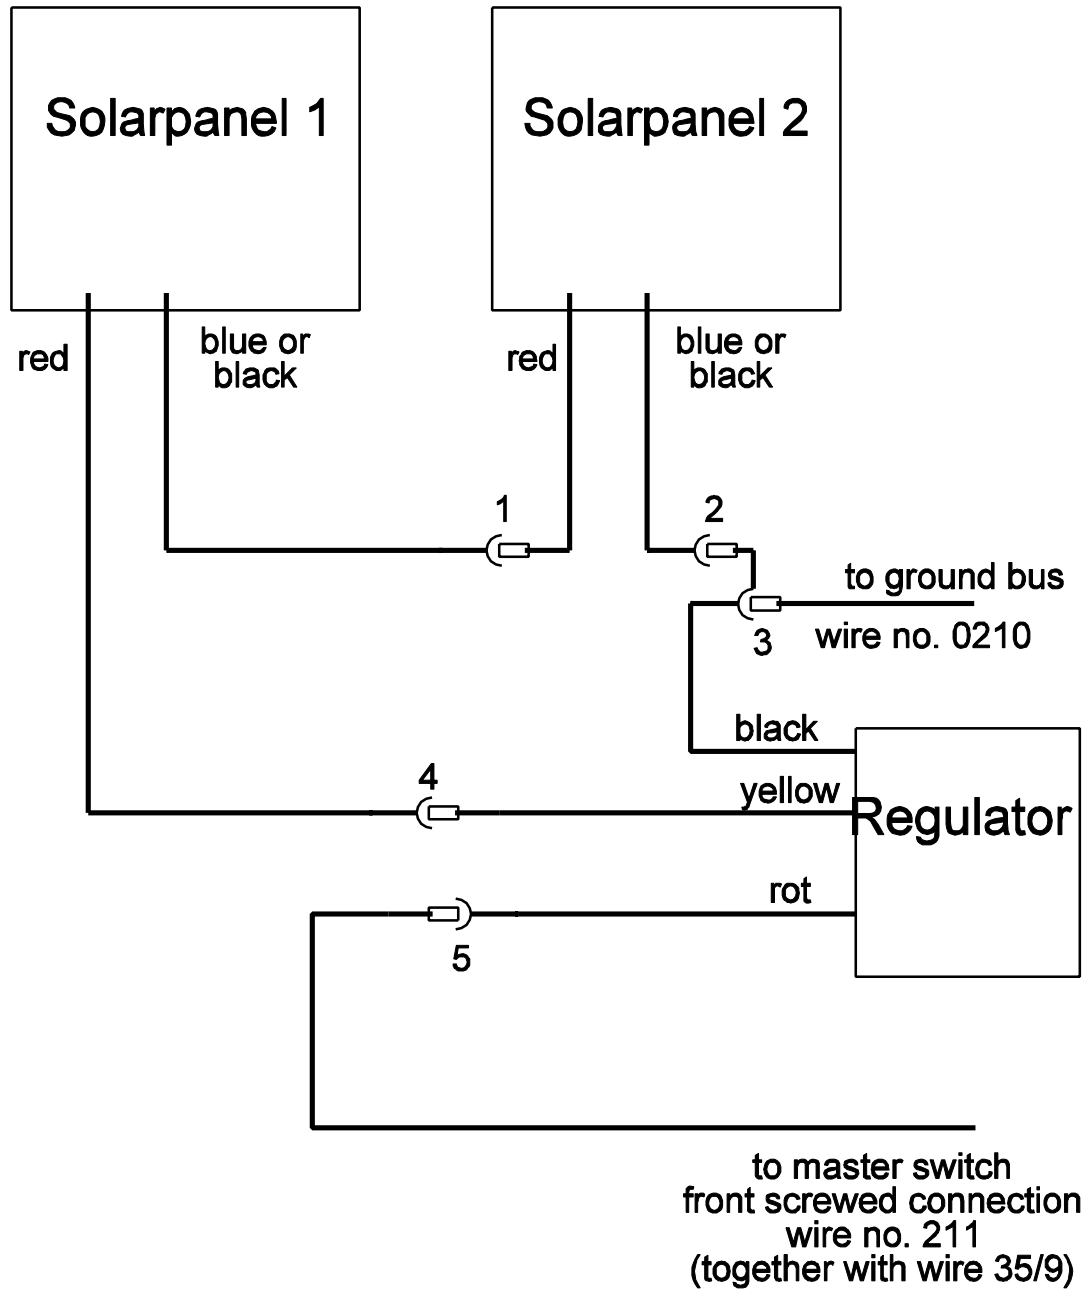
Solarpanel 1

Solarpanel 2

red

blue or black

red

blue or black

1

2

to ground bus

3

wire no. 0210

black

4

yellow

Regulator

rot

5

to master switch
front screwed connection
wire no. 211
(together with wire 35/9)